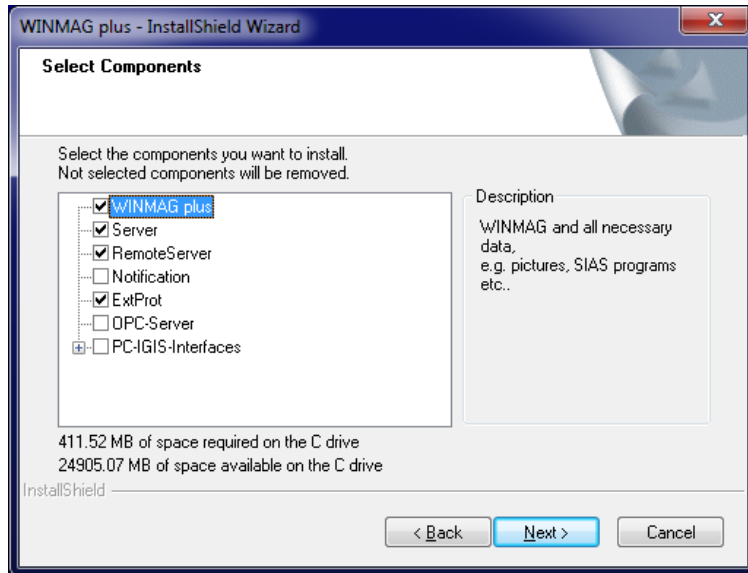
WINMAG plus - InstallShield Wizard

Select Components

Select the components you want to install.
Not selected components will be removed.

WINMAG plus
Server
RemoteServer
Notification
ExtProt
OPC-Server
PC-IGIS-Interfaces

Description

WINMAG and all necessary data,
e.g. pictures, SIAS programs etc..

411.52 MB of space required on the C drive
24905.07 MB of space available on the C drive

InstallShield

< Back
Next >
Cancel